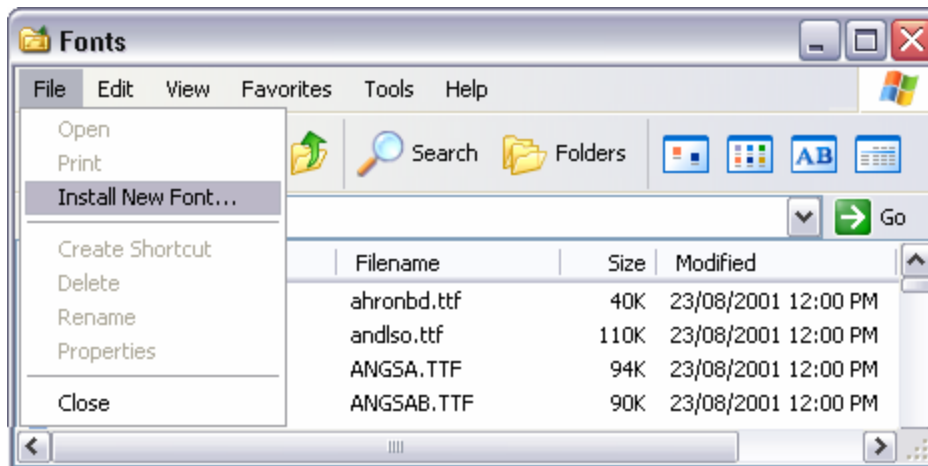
Fonts

File Edit View Favorites Tools Help

Open
Print
Install New Font...
Create Shortcut
Delete
Rename
Properties
Close

Search Folders

Go

| Filename | Size | Modified |
|---|---|---|
| ahronbd.ttf | 40K | 23/08/2001 12:00 PM |
| andlso.ttf | 110K | 23/08/2001 12:00 PM |
| ANGSA.TTF | 94K | 23/08/2001 12:00 PM |
| ANGSAB.TTF | 90K | 23/08/2001 12:00 PM |